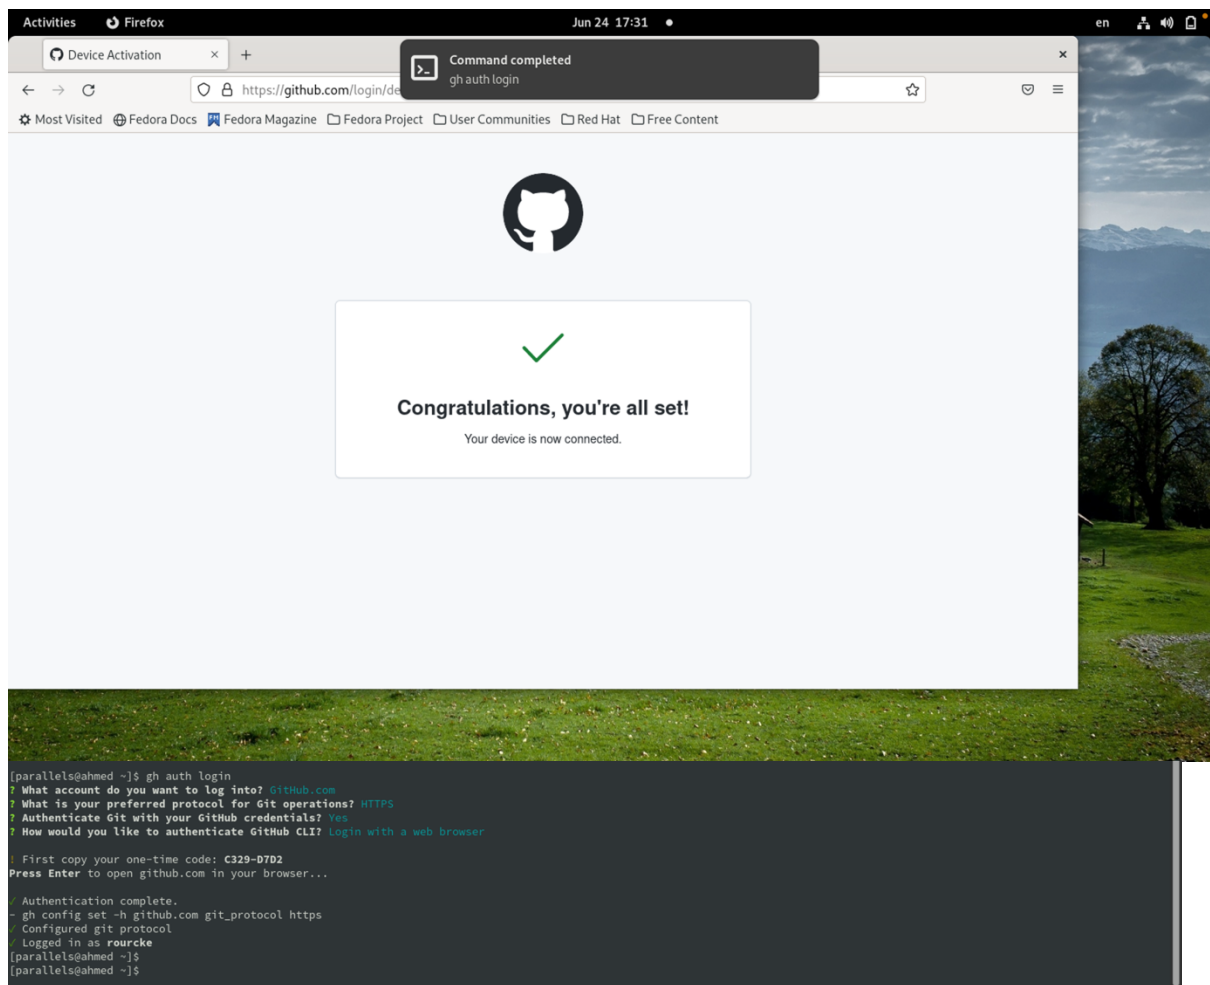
Activities Firefox Jun 24 17:31 en

Device Activation ×

Command completed
gh auth login

https://github.com/login/de

Most Visited Fedora Docs Fedora Magazine Fedora Project User Communities Red Hat Free Content

Congratulations, you're all set!

Your device is now connected.

[parallels@ahmed ~]$ gh auth login
? What account do you want to log into? GitHub.com
? What is your preferred protocol for Git operations? HTTPS
? Authenticate Git with your GitHub credentials? Yes
? How would you like to authenticate GitHub CLI? Login with a web browser

! First copy your one-time code: C329-D7D2
Press Enter to open github.com in your browser...

✓ Authentication complete.
- gh config set -h github.com git_protocol https
✓ Configured git protocol
✓ Logged in as rourcke
[parallels@ahmed ~]$
[parallels@ahmed ~]$